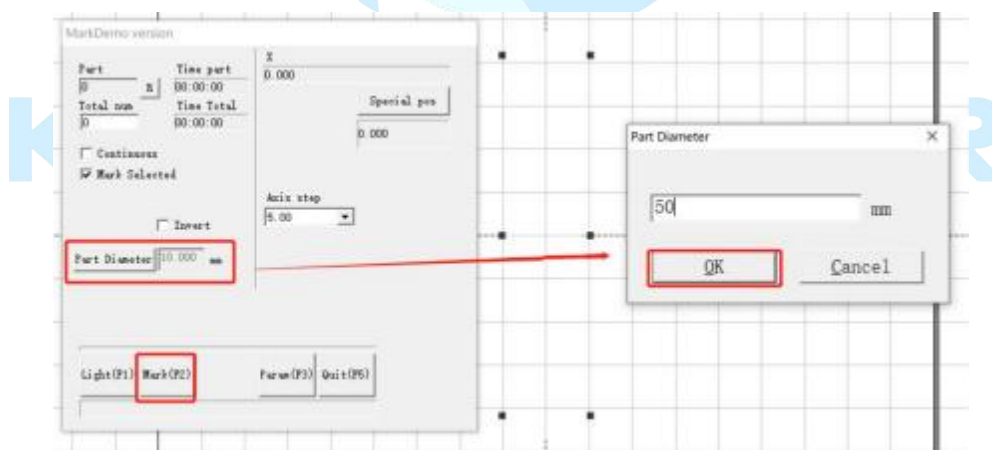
MarkDemo version

Part
0
R
Time part
00:00:00
Total num
0
Time Total
00:00:00
Continuous
Mark Selected
Invert
Part Diameter
10.000
mm

X
0.000
Special pos
0.000
Axis step
5.00

Light(F1)
Mark(F2)
Param(F3)
Quit(F5)

Part Diameter
×
50
mm
OK
Cancel